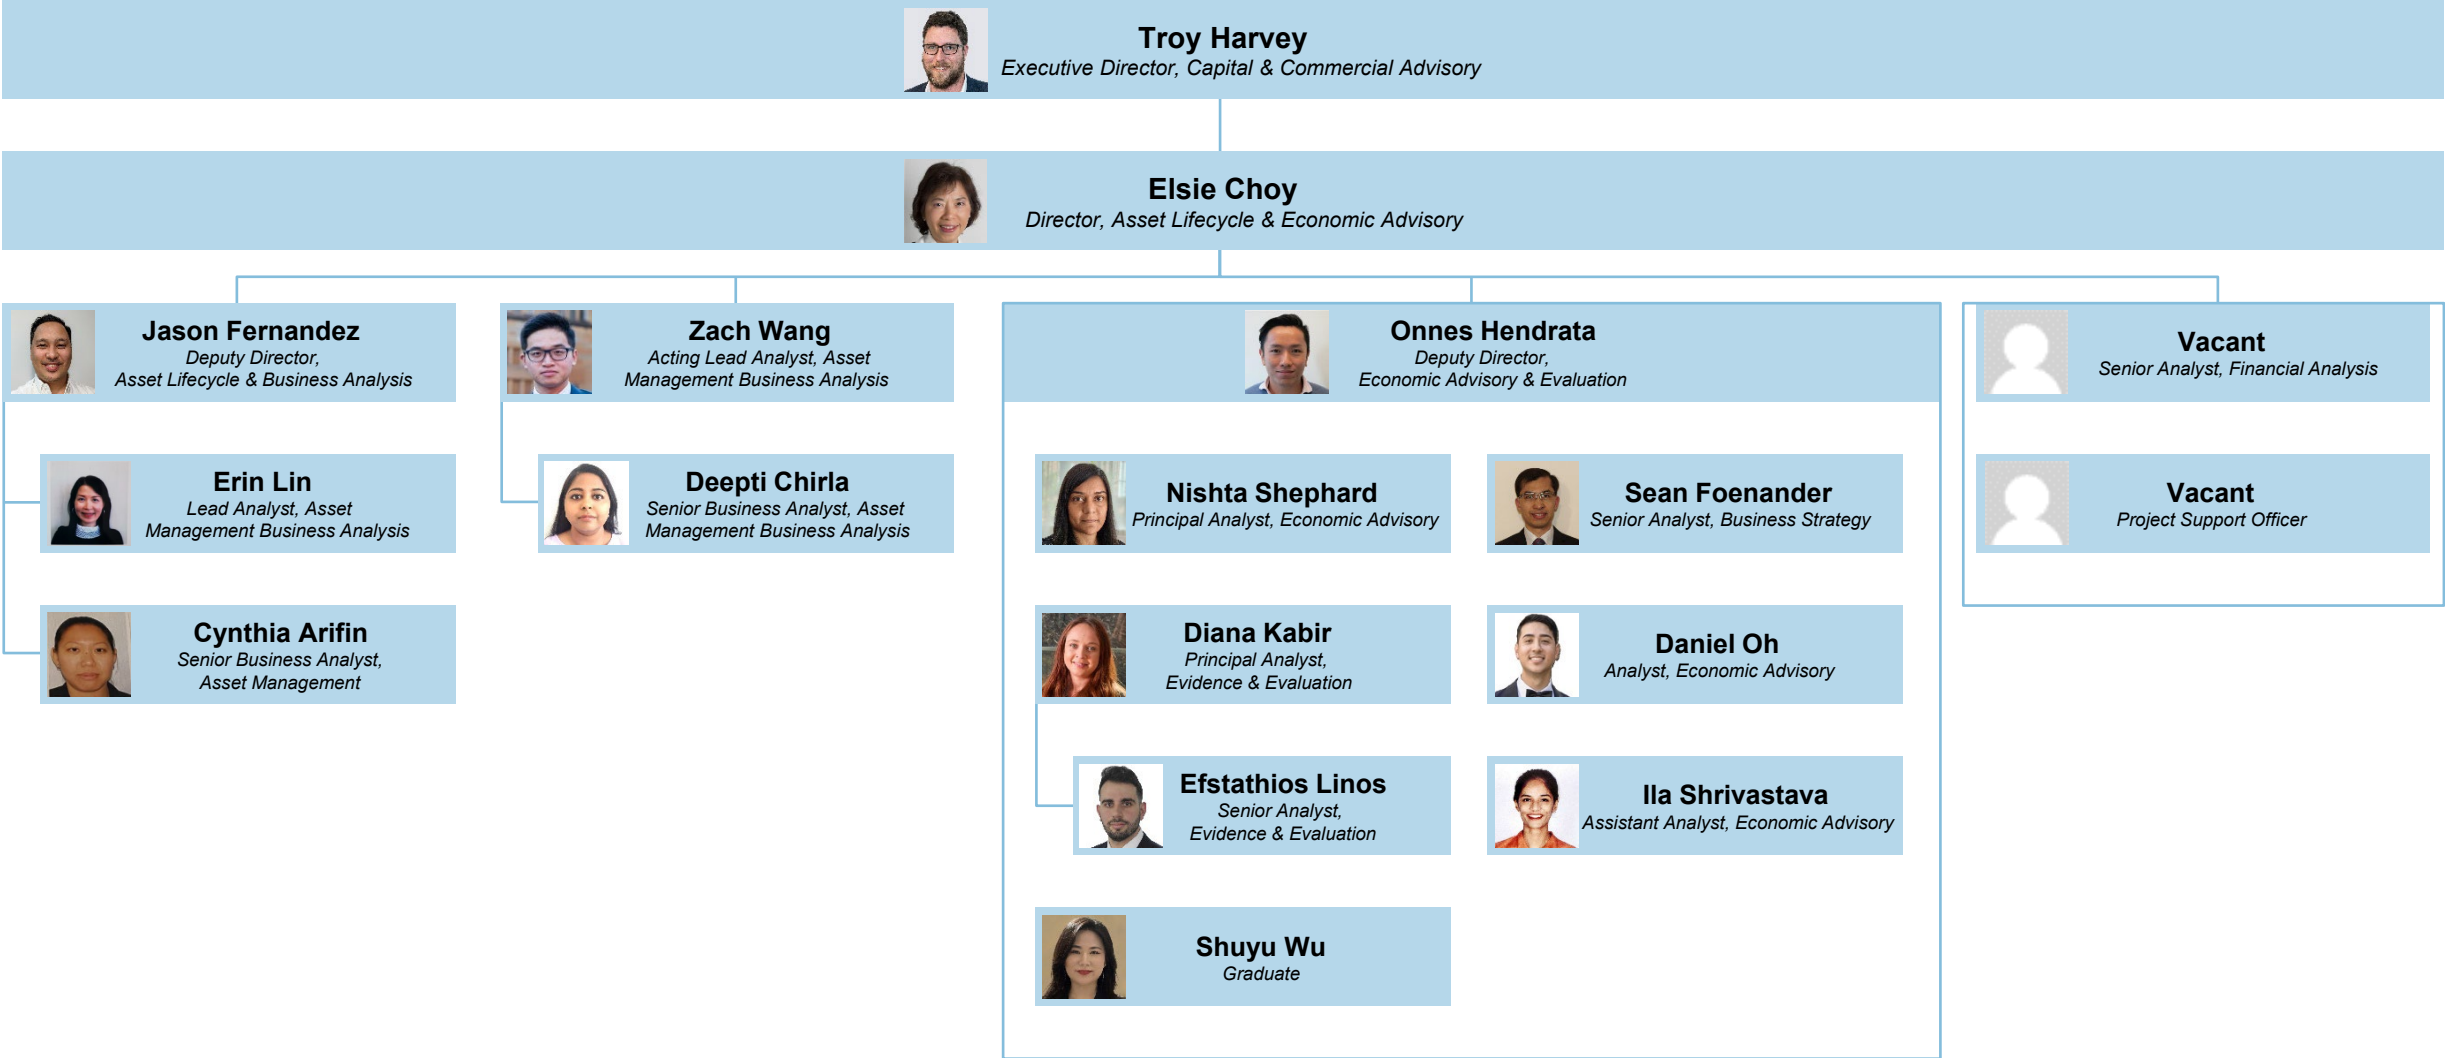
**Troy Harvey**
*Executive Director, Capital & Commercial Advisory*

**Elsie Choy**
*Director, Asset Lifecycle & Economic Advisory*

**Jason Fernandez**
*Deputy Director, Asset Lifecycle & Business Analysis*

**Erin Lin**
*Lead Analyst, Asset Management Business Analysis*

**Cynthia Arifin**
*Senior Business Analyst, Asset Management*

**Zach Wang**
*Acting Lead Analyst, Asset Management Business Analysis*

**Deepti Chirla**
*Senior Business Analyst, Asset Management Business Analysis*

**Onnes Hendrata**
*Deputy Director, Economic Advisory & Evaluation*

**Nishta Shephard**
*Principal Analyst, Economic Advisory*

**Sean Foenander**
*Senior Analyst, Business Strategy*

**Diana Kabir**
*Principal Analyst, Evidence & Evaluation*

**Daniel Oh**
*Analyst, Economic Advisory*

**Efstathios Linos**
*Senior Analyst, Evidence & Evaluation*

**Ila Shrivastava**
*Assistant Analyst, Economic Advisory*

**Shuyu Wu**
*Graduate*

**Vacant**
*Senior Analyst, Financial Analysis*

**Vacant**
*Project Support Officer*